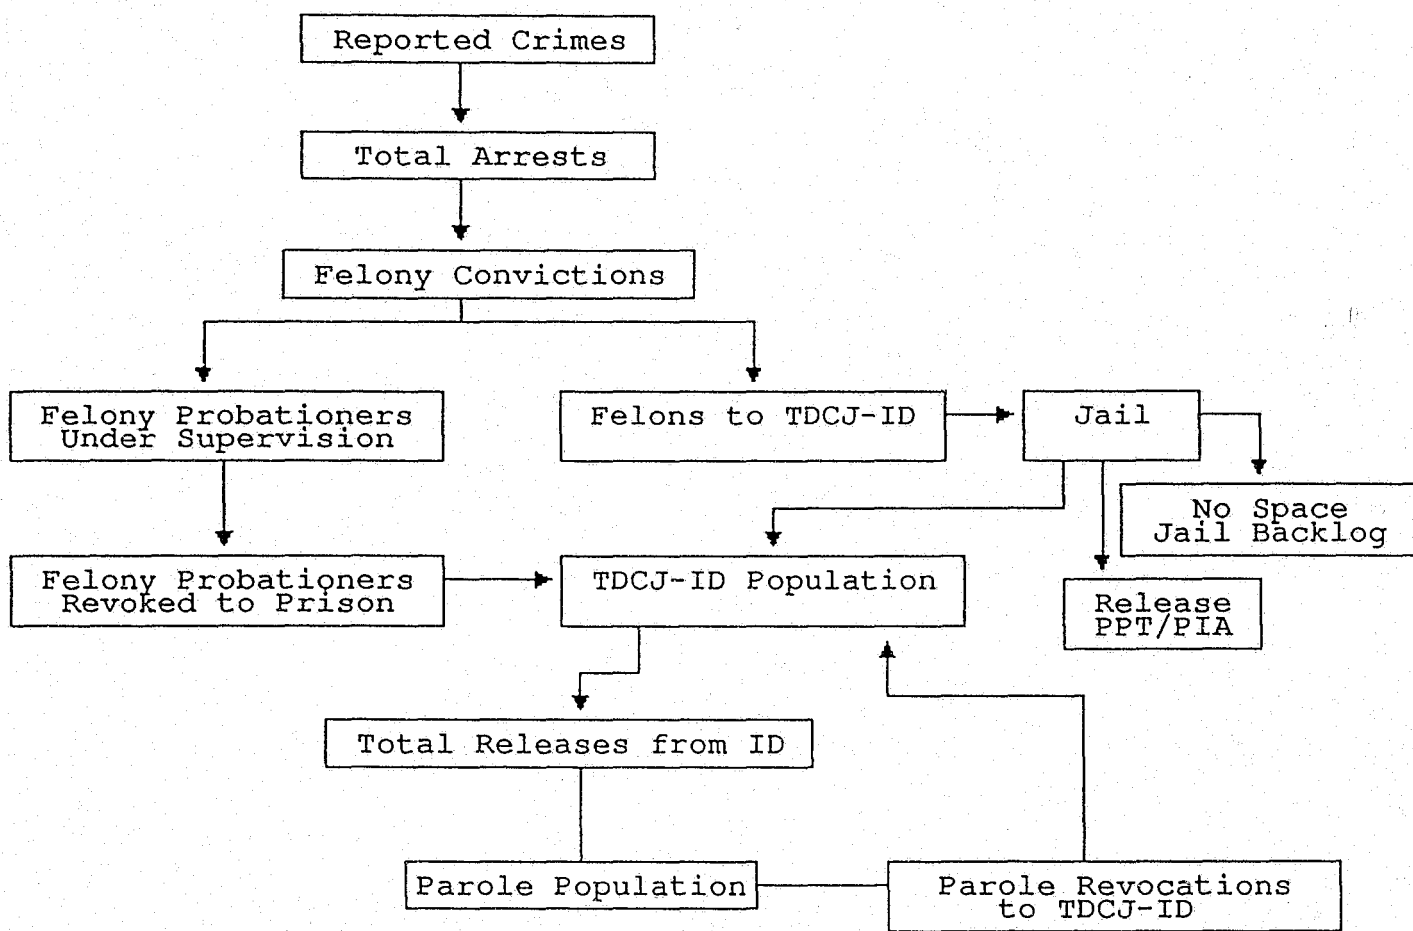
Reported Crimes

Total Arrests

Felony Convictions

Felony Probationers Under Supervision

Felons to TDCJ-ID

Jail

No Space Jail Backlog

Felony Probationers Revoked to Prison

TDCJ-ID Population

Release PPT/PIA

Total Releases from ID

Parole Population

Parole Revocations to TDCJ-ID